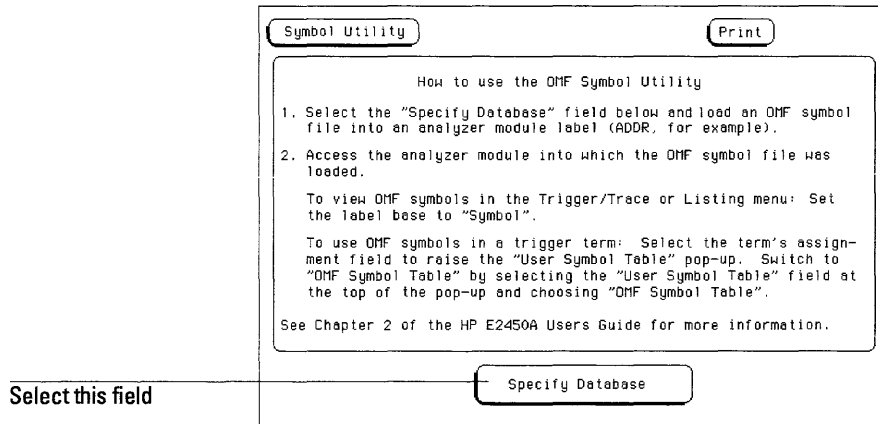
Symbol Utility

Print

How to use the OMF Symbol Utility

1. Select the "Specify Database" field below and load an OMF symbol file into an analyzer module label (ADDR, for example).

2. Access the analyzer module into which the OMF symbol file was loaded.

To view OMF symbols in the Trigger/Trace or Listing menu: Set the label base to "Symbol".

To use OMF symbols in a trigger term: Select the term's assignment field to raise the "User Symbol Table" pop-up. Switch to "OMF Symbol Table" by selecting the "User Symbol Table" field at the top of the pop-up and choosing "OMF Symbol Table".

See Chapter 2 of the HP E2450A Users Guide for more information.

Specify Database

Select this field